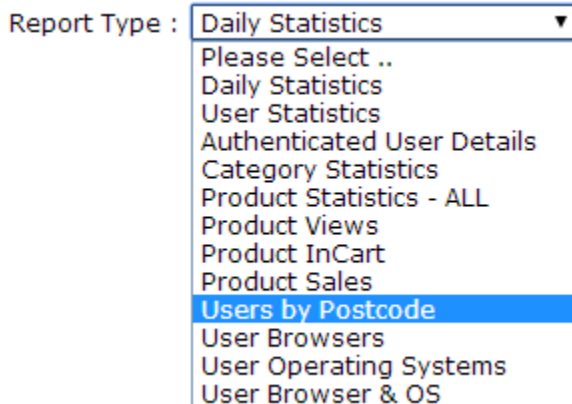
Report Type : Daily Statistics

Please Select ..
Daily Statistics
User Statistics
Authenticated User Details
Category Statistics
Product Statistics - ALL
Product Views
Product InCart
Product Sales
Users by Postcode
User Browsers
User Operating Systems
User Browser & OS